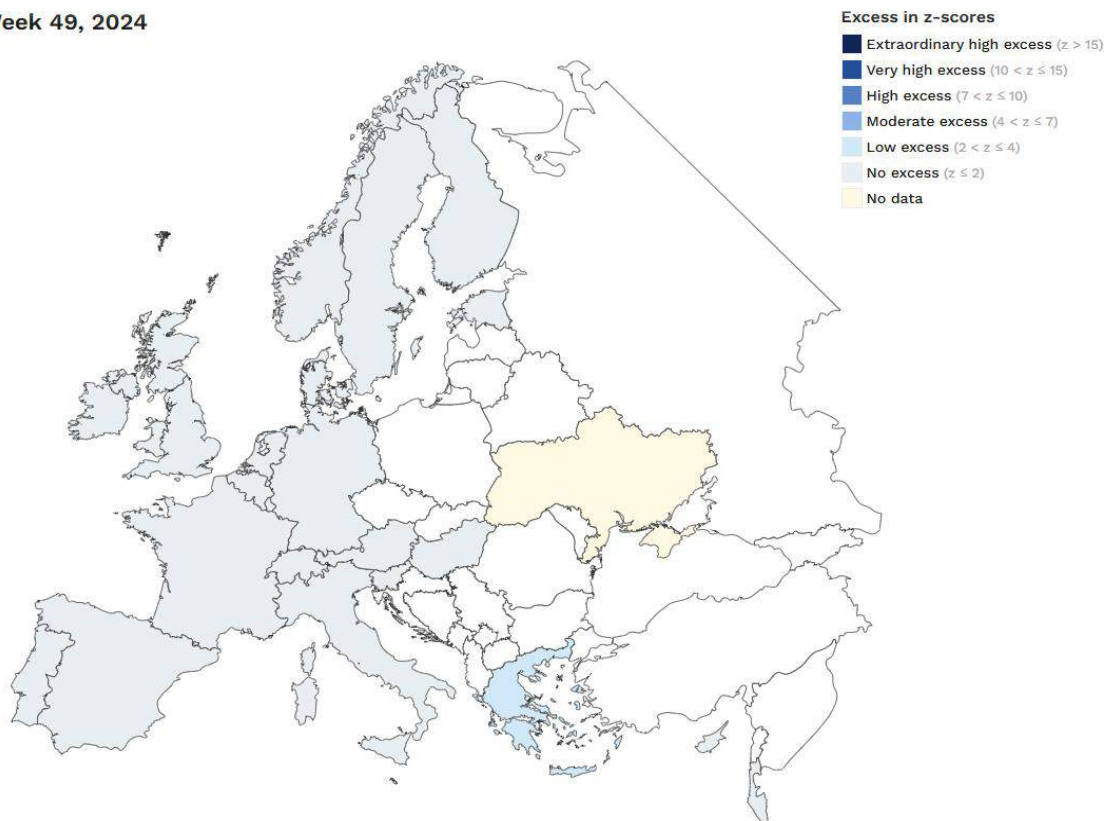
Veek 49, 2024

Excess in z-scores
Extraordinary high excess ($z > 15$)
Very high excess ($10 < z \leq 15$)
High excess ($7 < z \leq 10$)
Moderate excess ($4 < z \leq 7$)
Low excess ($2 < z \leq 4$)
No excess ($z \leq 2$)
No data